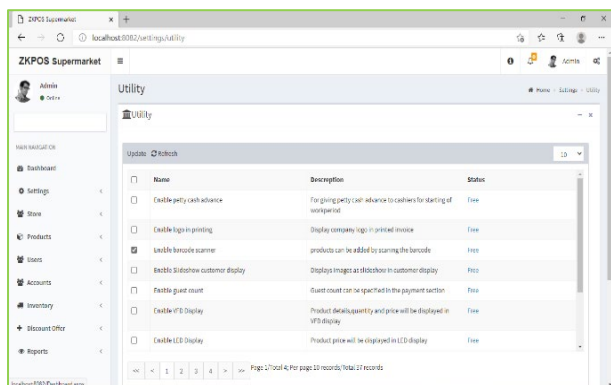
ZKPOS Supermarket ×
localhost:8082/settings/utility

ZKPOS Supermarket ≡

Admin
● Online

Admin

MAIN NAVIGATION
Dashboard
Settings
Store
Products
Users
Accounts
Inventory
Discount Offer
Reports

Utility

Home > Settings > Utility

Utility

Update Refresh

10

| | Name | Description | Status |
|---|---|---|---|
| ☐ | Enable petty cash advance | For giving petty cash advance to cashiers for starting of workperiod | Free |
| ☐ | Enable logo in printing | Display company logo in printed invoice | Free |
| ☑ | Enable barcode scanner | products can be added by scanning the barcode | Free |
| ☐ | Enable Slideshow customer display | Displays images at slideshow in customer display | Free |
| ☐ | Enable guest count | Guest count can be specified in the payment section | Free |
| ☐ | Enable VFD Display | Product details,quantity and price will be displayed in VFD display | Free |
| ☐ | Enable LCD Display | Product price will be displayed in LCD display | Free |

<< < 1 2 3 4 > >> Page 1/Total 4; Per page 10 records/Total 37 records

localhost:8082/Dashboard.aspx